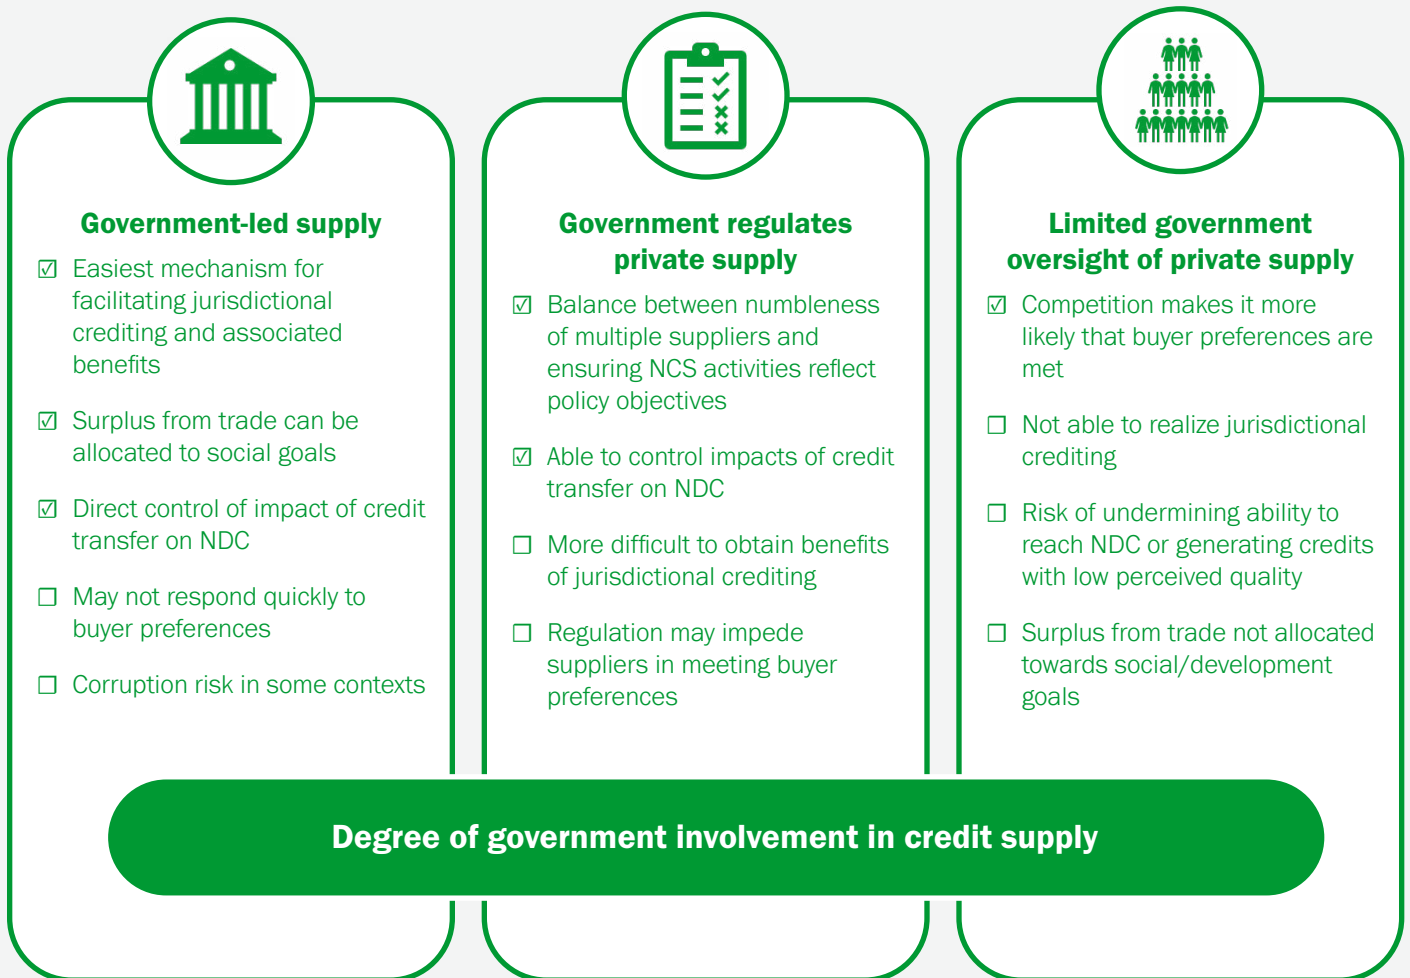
Government-led supply

☑ Easiest mechanism for facilitating jurisdictional crediting and associated benefits

☑ Surplus from trade can be allocated to social goals

☑ Direct control of impact of credit transfer on NDC

☐ May not respond quickly to buyer preferences

☐ Corruption risk in some contexts

Government regulates private supply

☑ Balance between numbleness of multiple suppliers and ensuring NCS activities reflect policy objectives

☑ Able to control impacts of credit transfer on NDC

☐ More difficult to obtain benefits of jurisdictional crediting

☐ Regulation may impede suppliers in meeting buyer preferences

Limited government oversight of private supply

☑ Competition makes it more likely that buyer preferences are met

☐ Not able to realize jurisdictional crediting

☐ Risk of undermining ability to reach NDC or generating credits with low perceived quality

☐ Surplus from trade not allocated towards social/development goals

Degree of government involvement in credit supply